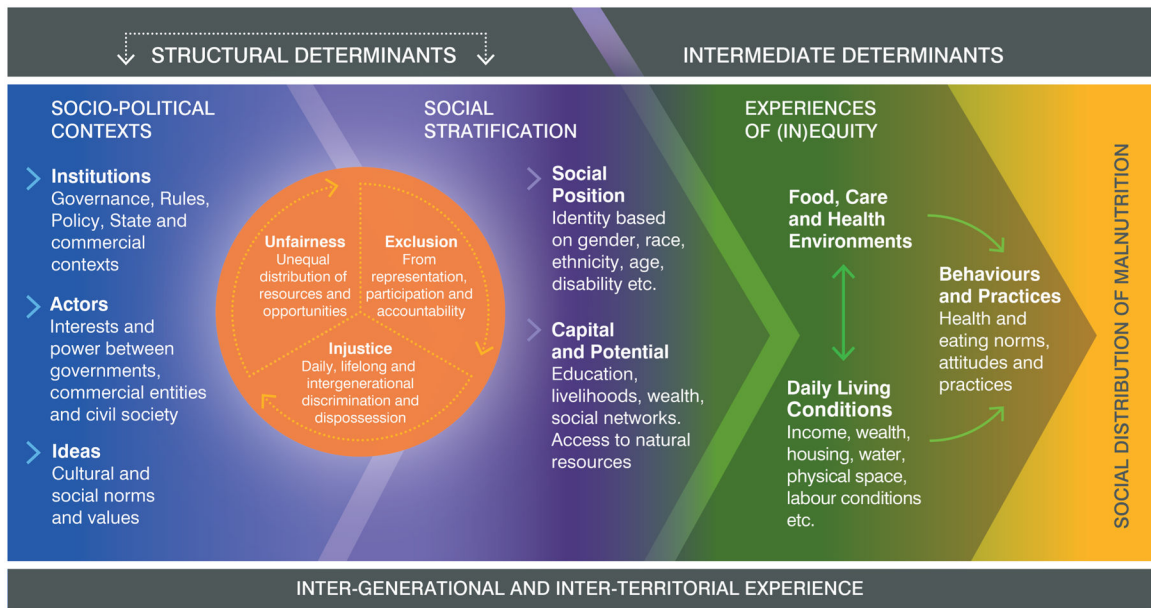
STRUCTURAL DETERMINANTS

INTERMEDIATE DETERMINANTS

SOCIO-POLITICAL CONTEXTS

Institutions
Governance, Rules, Policy, State and commercial contexts

Actors
Interests and power between governments, commercial entities and civil society

Ideas
Cultural and social norms and values

Unfairness
Unequal distribution of resources and opportunities

Exclusion
From representation, participation and accountability

Injustice
Daily, lifelong and intergenerational discrimination and dispossession

SOCIAL STRATIFICATION

Social Position
Identity based on gender, race, ethnicity, age, disability etc.

Capital and Potential
Education, livelihoods, wealth, social networks. Access to natural resources

EXPERIENCES OF (IN)EQUITY

Food, Care and Health Environments

Daily Living Conditions
Income, wealth, housing, water, physical space, labour conditions etc.

Behaviours and Practices
Health and eating norms, attitudes and practices

SOCIAL DISTRIBUTION OF MALNUTRITION

INTER-GENERATIONAL AND INTER-TERRITORIAL EXPERIENCE